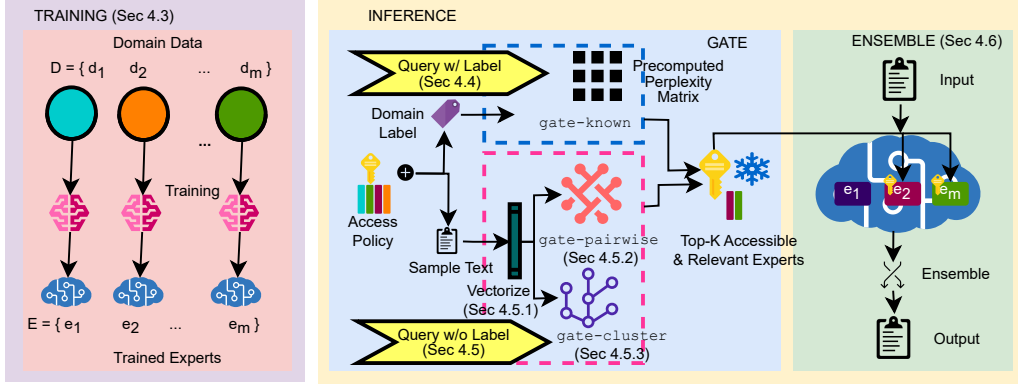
TRAINING (Sec 4.3)

Domain Data

D = { $d_1$ $d_2$ ... $d_m$ }

...

Training

E = { $e_1$ $e_2$ ... $e_m$ }

Trained Experts

INFERENCE

Query w/ Label (Sec 4.4)

Domain Label

Access Policy

Sample Text

Vectorize (Sec 4.5.1)

Query w/o Label (Sec 4.5)

GATE

Precomputed Perplexity Matrix

gate-known

gate-pairwise (Sec 4.5.2)

gate-cluster (Sec 4.5.3)

Top-K Accessible & Relevant Experts

ENSEMBLE (Sec 4.6)

Input

$e_1$ $e_2$ $e_m$

Ensemble

Output